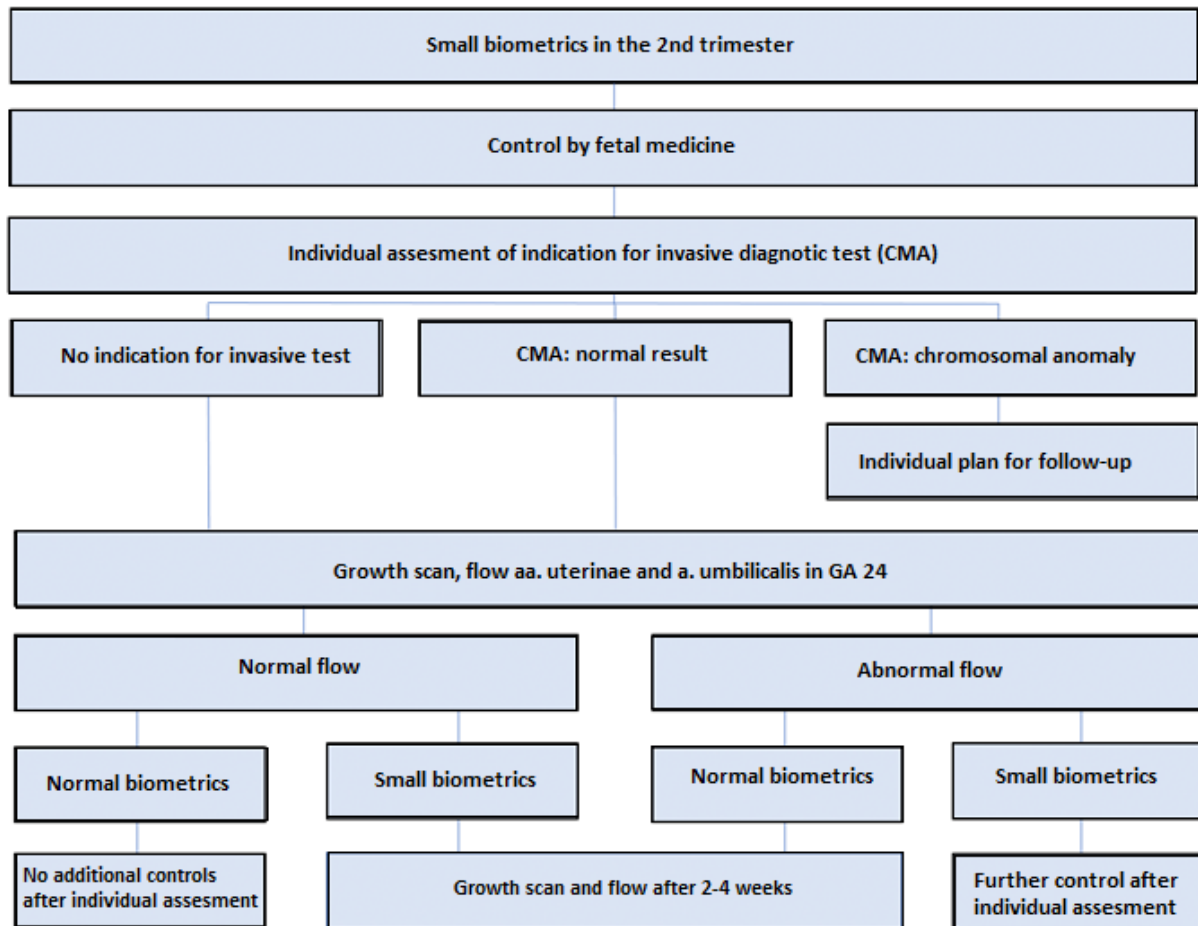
Small biometrics in the 2nd trimester

Control by fetal medicine

Individual assesment of indication for invasive diagnotic test (CMA)

No indication for invasive test

CMA: normal result

CMA: chromosomal anomaly

Individual plan for follow-up

Growth scan, flow aa. uterinae and a. umbilicalis in GA 24

Normal flow

Abnormal flow

Normal biometrics

Small biometrics

Normal biometrics

Small biometrics

No additional controls after individual assesment

Growth scan and flow after 2-4 weeks

Further control after individual assesment